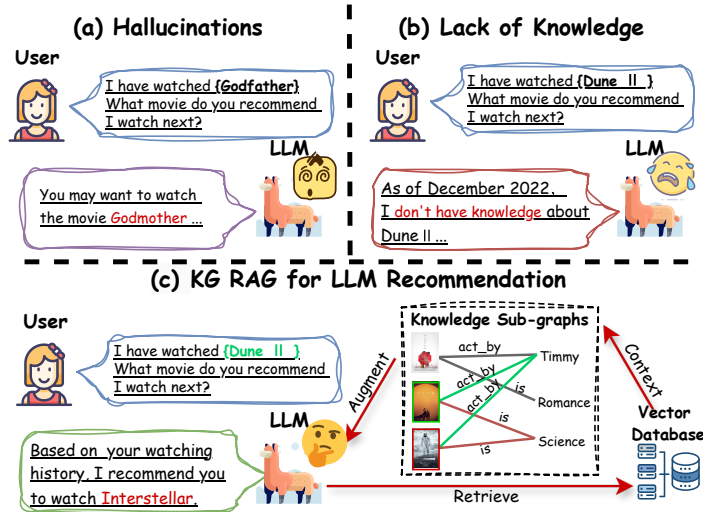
(a) Hallucinations

User

I have watched {Godfather} What movie do you recommend I watch next?

LLM

You may want to watch the movie Godmother ...

(b) Lack of Knowledge

User

I have watched {Dune Ⅱ } What movie do you recommend I watch next?

LLM

As of December 2022, I don't have knowledge about Dune Ⅱ ...

(c) KG RAG for LLM Recommendation

User

I have watched {Dune Ⅱ} What movie do you recommend I watch next?

Knowledge Sub-graphs

act_by

Timmy

act_by

act_by

is

Romance

is

is

Science

Augment

Context

Vector Database

LLM

Based on your watching history, I recommend you to watch Interstellar.

Retrieve